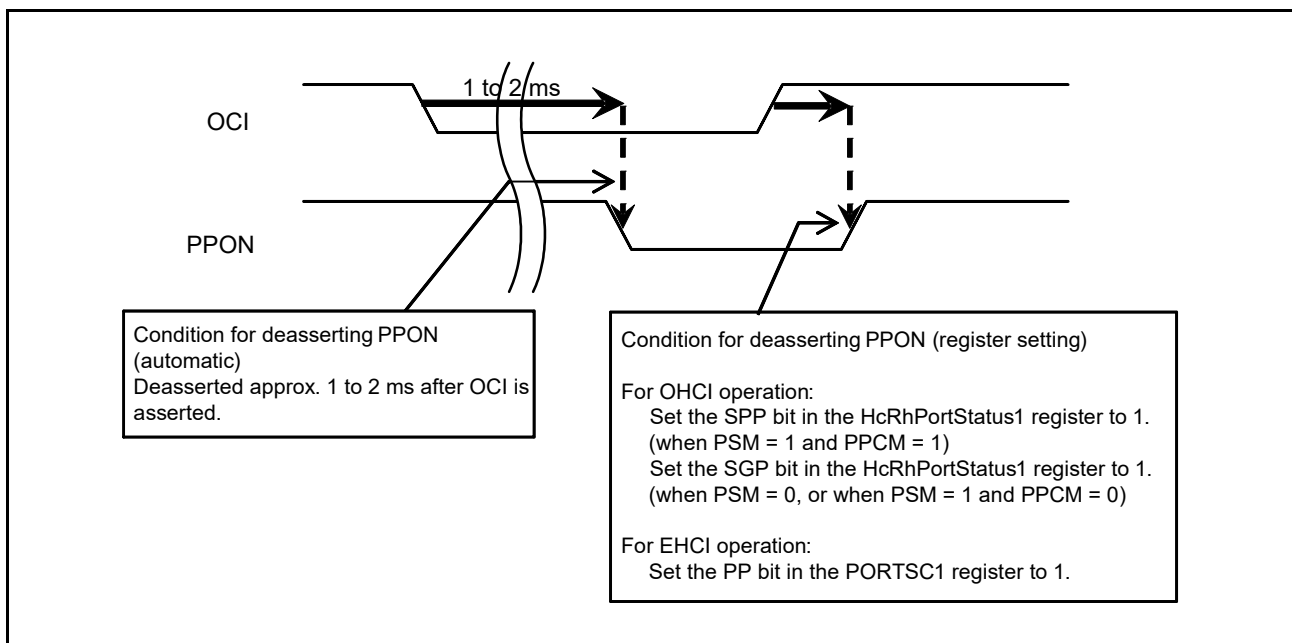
1 to 2 ms

OCI

PPON

Condition for deasserting PPON (automatic)
Deasserted approx. 1 to 2 ms after OCI is asserted.

Condition for deasserting PPON (register setting)

For OHCI operation:
Set the SPP bit in the HcRhPortStatus1 register to 1.
(when PSM = 1 and PPCM = 1)
Set the SGP bit in the HcRhPortStatus1 register to 1.
(when PSM = 0, or when PSM = 1 and PPCM = 0)

For EHCI operation:
Set the PP bit in the PORTSC1 register to 1.